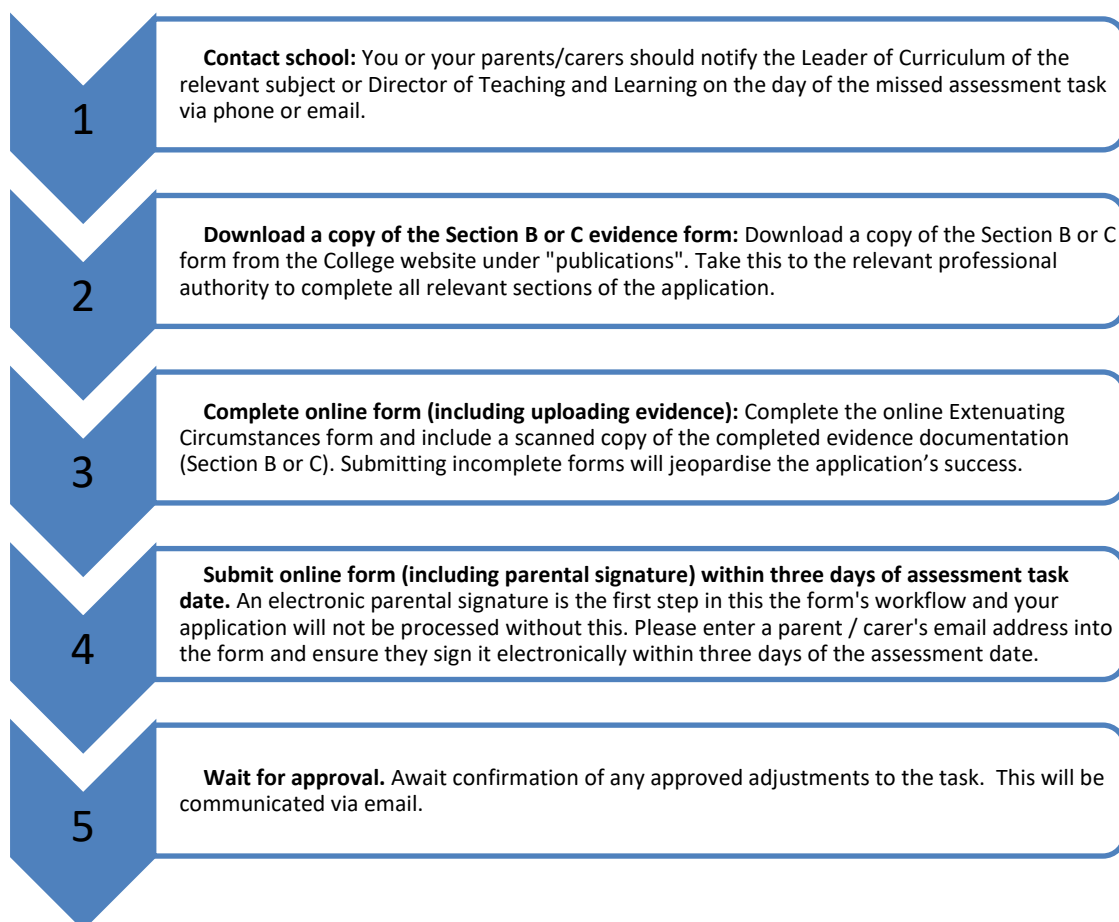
1

**Contact school:** You or your parents/carers should notify the Leader of Curriculum of the relevant subject or Director of Teaching and Learning on the day of the missed assessment task via phone or email.

2

**Download a copy of the Section B or C evidence form:** Download a copy of the Section B or C form from the College website under "publications". Take this to the relevant professional authority to complete all relevant sections of the application.

3

**Complete online form (including uploading evidence):** Complete the online Extenuating Circumstances form and include a scanned copy of the completed evidence documentation (Section B or C). Submitting incomplete forms will jeopardise the application's success.

4

**Submit online form (including parental signature) within three days of assessment task date.** An electronic parental signature is the first step in this the form's workflow and your application will not be processed without this. Please enter a parent / carer's email address into the form and ensure they sign it electronically within three days of the assessment date.

5

**Wait for approval.** Await confirmation of any approved adjustments to the task. This will be communicated via email.